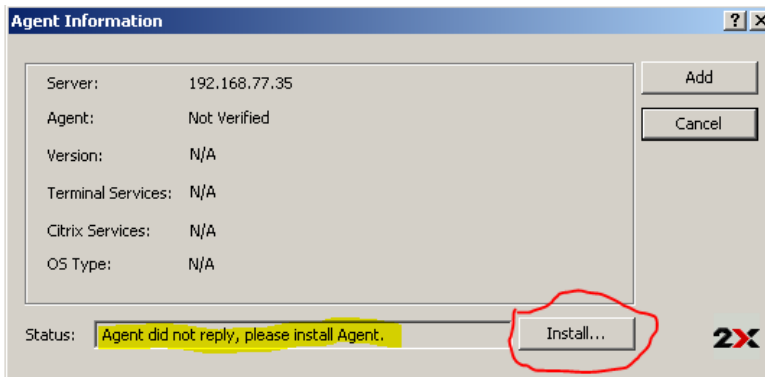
Agent Information

?

Server: 192.168.77.35

Agent: Not Verified

Version: N/A

Terminal Services: N/A

Citrix Services: N/A

OS Type: N/A

Add

Cancel

Status: Agent did not reply, please install Agent.

Install...

2X